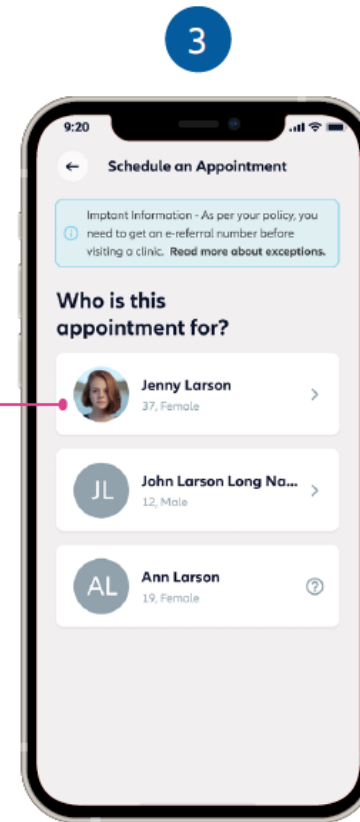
3

9:20

Schedule an Appointment

Imptant Information - As per your policy, you need to get an e-referral number before visiting a clinic. Read more about exceptions.

Who is this appointment for?

Jenny Larson
37, Female

JL
John Larson Long Na...
12, Male

AL
Ann Larson
19, Female